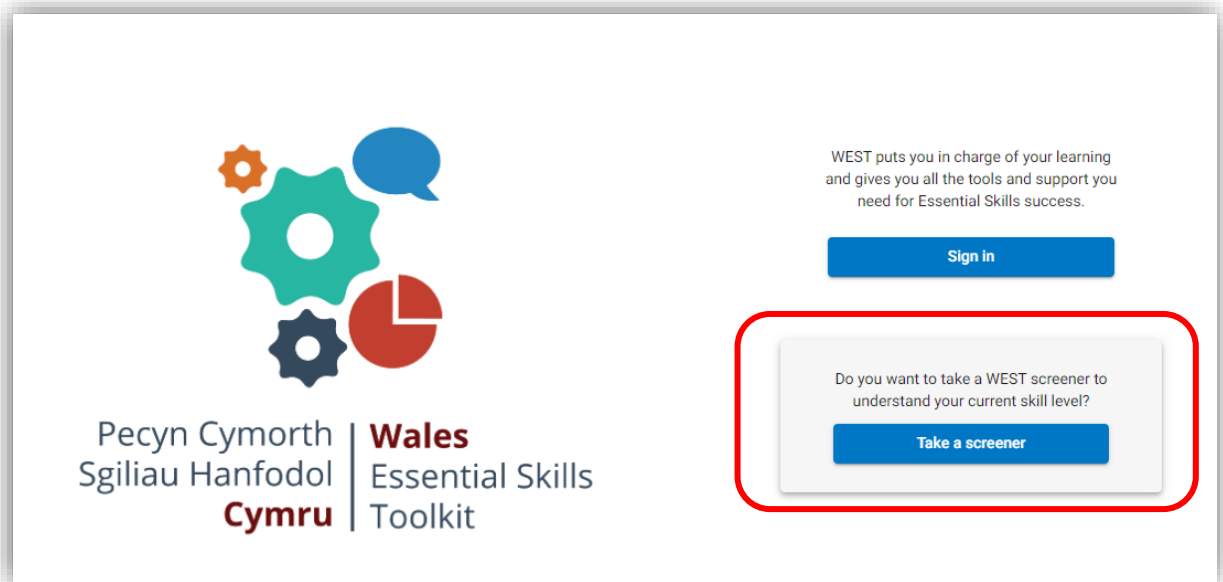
Pecyn Cymorth Sgiliau Hanfodol Cymru

Wales Essential Skills Toolkit

WEST puts you in charge of your learning and gives you all the tools and support you need for Essential Skills success.

Sign in

Do you want to take a WEST screener to understand your current skill level?

Take a screener